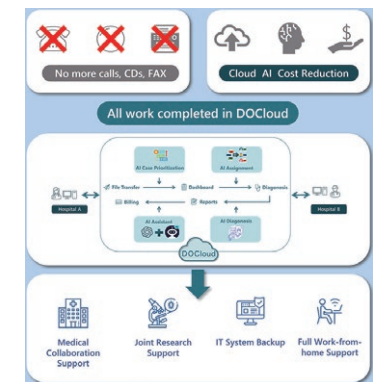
No more calls, CDs, FAX

Cloud AI Cost Reduction

All work completed in DOCloud

AI Case Prioritization

AI Assignment

Hospital A

File Transfer

Dashboard

Diagnosis

Hospital B

Billing

Reports

AI Assistant

AI Diagnosis

DOCloud

Medical Collaboration Support

Joint Research Support

IT System Backup

Full Work-from-home Support